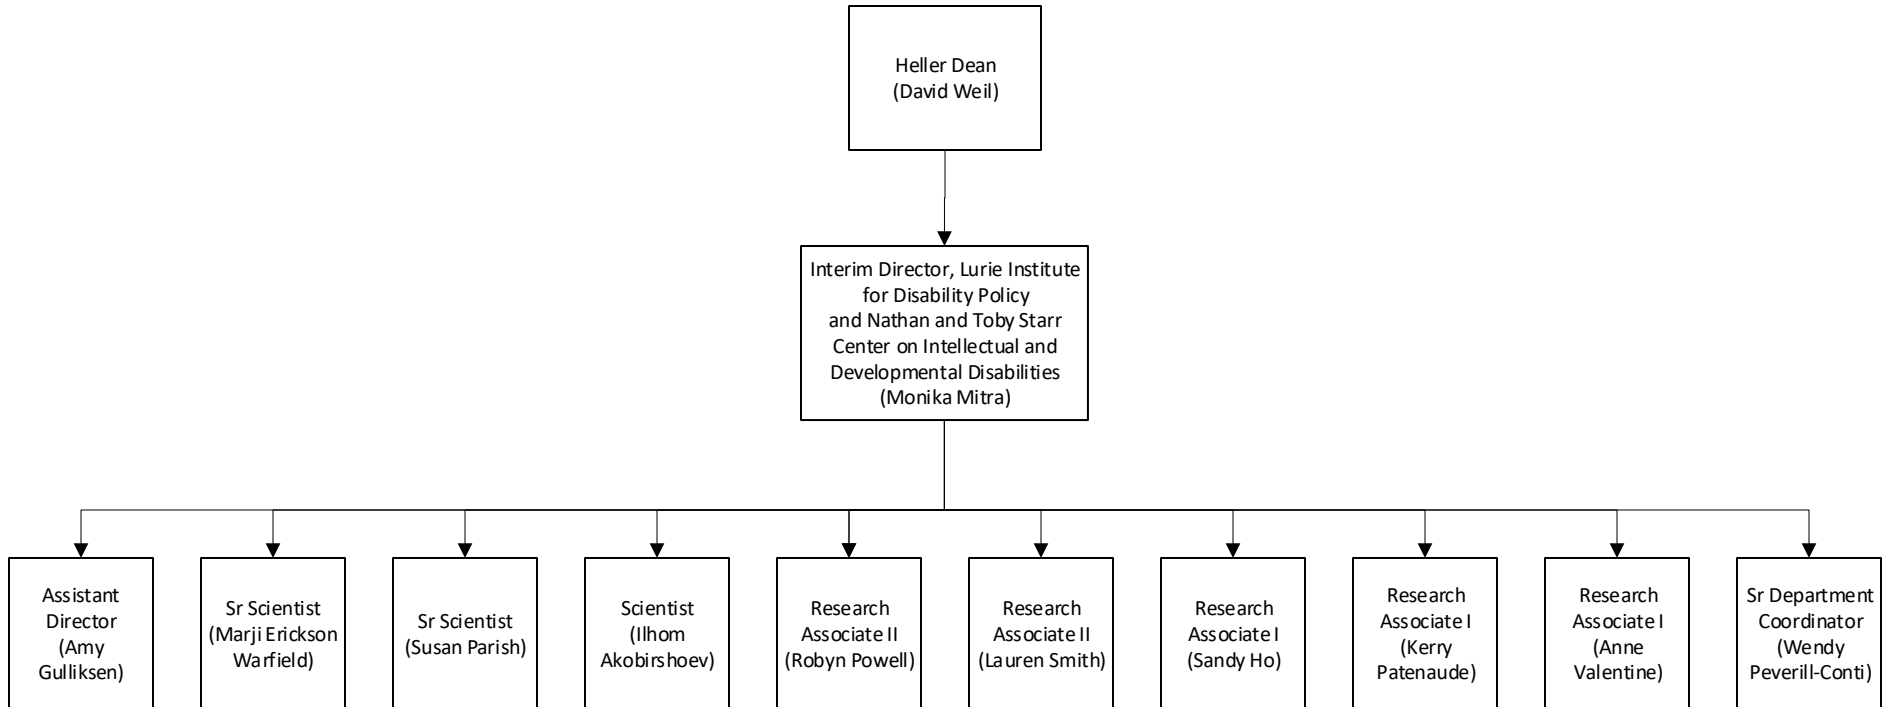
Heller Dean
(David Weil)

Interim Director, Lurie Institute for Disability Policy and Nathan and Toby Starr Center on Intellectual and Developmental Disabilities
(Monika Mitra)

Assistant Director
(Amy Gulliksen)

Sr Scientist
(Marji Erickson Warfield)

Sr Scientist
(Susan Parish)

Scientist
(Ilhom Akobirshoev)

Research Associate II
(Robyn Powell)

Research Associate II
(Lauren Smith)

Research Associate I
(Sandy Ho)

Research Associate I
(Kerry Patenaude)

Research Associate I
(Anne Valentine)

Sr Department Coordinator
(Wendy Peverill-Conti)